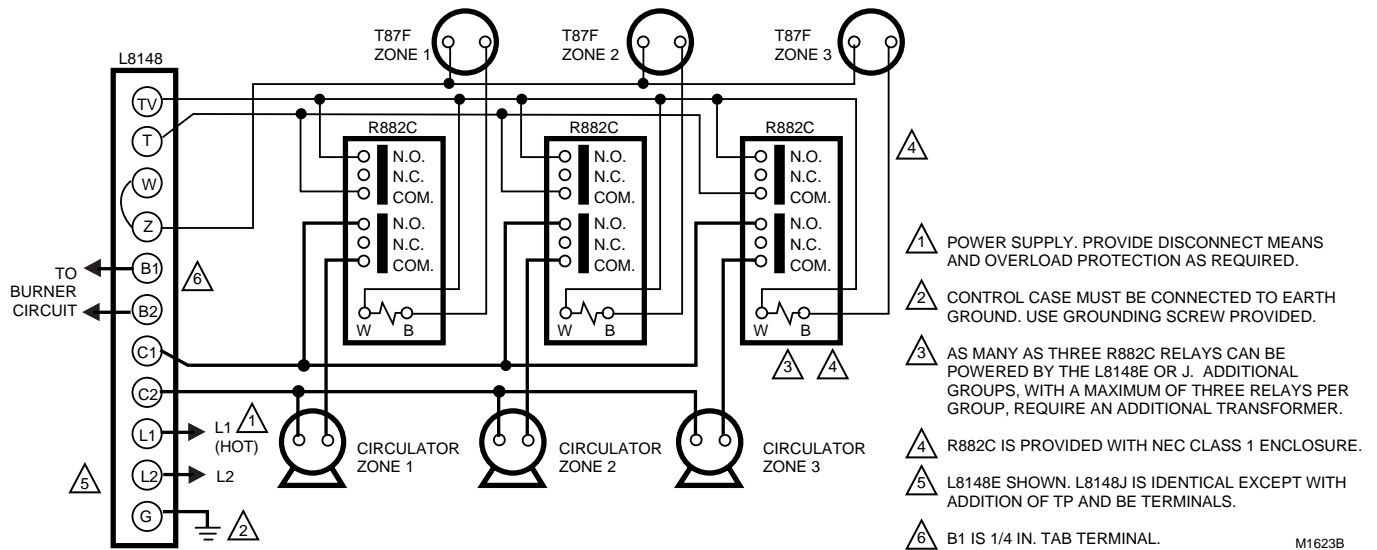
T87F ZONE 1

T87F ZONE 2

T87F ZONE 3

L8148

TV

T

W

Z

TO BURNER CIRCUIT

B1

B2

6

C1

C2

L1

L2

G

5

L1 1 (HOT)

L2

2

R882C

N.O.
N.C.
COM.
N.O.
N.C.
COM.

W B

R882C

N.O.
N.C.
COM.
N.O.
N.C.
COM.

W B

R882C

N.O.
N.C.
COM.
N.O.
N.C.
COM.

W B

4

3 4

CIRCULATOR ZONE 1

CIRCULATOR ZONE 2

CIRCULATOR ZONE 3

1 POWER SUPPLY. PROVIDE DISCONNECT MEANS AND OVERLOAD PROTECTION AS REQUIRED.

2 CONTROL CASE MUST BE CONNECTED TO EARTH GROUND. USE GROUNDING SCREW PROVIDED.

3 AS MANY AS THREE R882C RELAYS CAN BE POWERED BY THE L8148E OR J. ADDITIONAL GROUPS, WITH A MAXIMUM OF THREE RELAYS PER GROUP, REQUIRE AN ADDITIONAL TRANSFORMER.

4 R882C IS PROVIDED WITH NEC CLASS 1 ENCLOSURE.

5 L8148E SHOWN. L8148J IS IDENTICAL EXCEPT WITH ADDITION OF TP AND BE TERMINALS.

6 B1 IS 1/4 IN. TAB TERMINAL.

M1623B